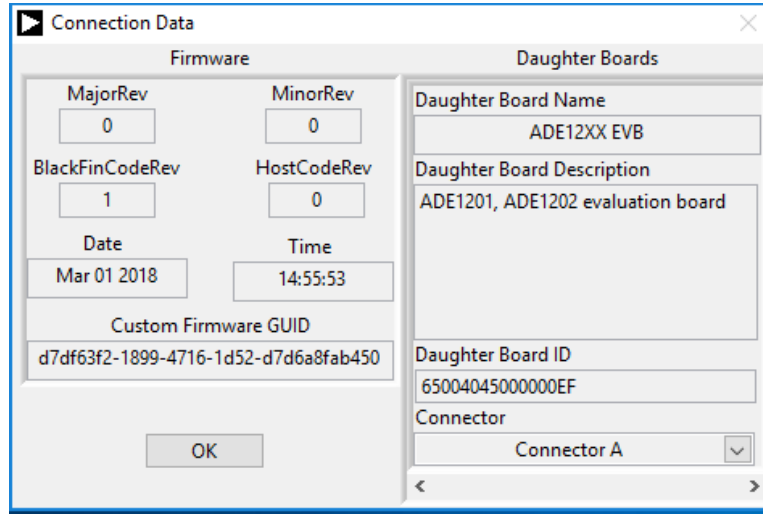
Connection Data

Firmware

MajorRev
0

MinorRev
0

BlackFinCodeRev
1

HostCodeRev
0

Date
Mar 01 2018

Time
14:55:53

Custom Firmware GUID
d7df63f2-1899-4716-1d52-d7d6a8fab450

OK

Daughter Boards

Daughter Board Name
ADE12XX EVB

Daughter Board Description
ADE1201, ADE1202 evaluation board

Daughter Board ID
65004045000000EF

Connector
Connector A